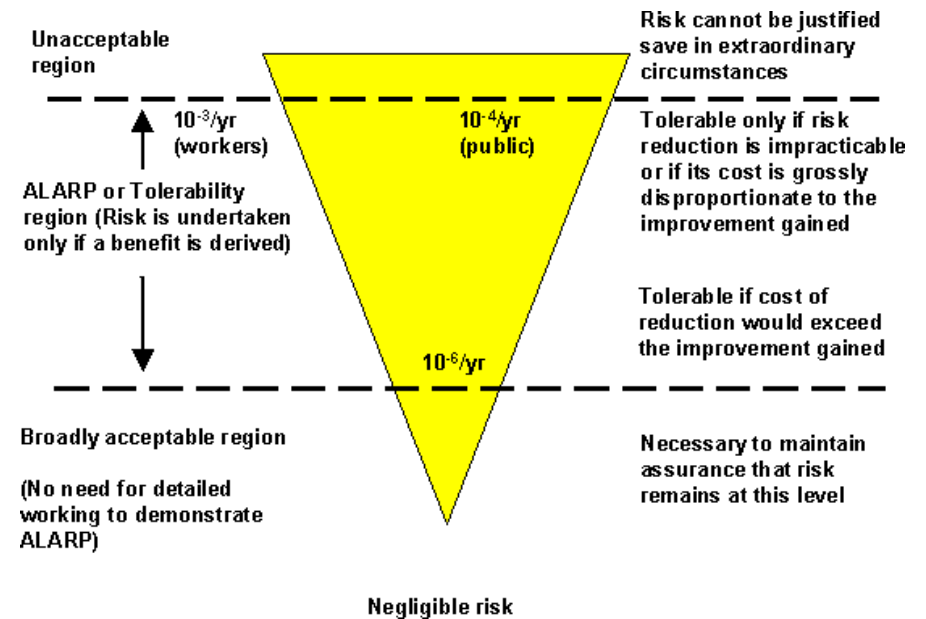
Unacceptable region

Risk cannot be justified save in extraordinary circumstances

$10^{-3}$/yr (workers)

$10^{-4}$/yr (public)

Tolerable only if risk reduction is impracticable or if its cost is grossly disproportionate to the improvement gained

ALARP or Tolerability region (Risk is undertaken only if a benefit is derived)

Tolerable if cost of reduction would exceed the improvement gained

$10^{-6}$/yr

Broadly acceptable region

(No need for detailed working to demonstrate ALARP)

Necessary to maintain assurance that risk remains at this level

Negligible risk